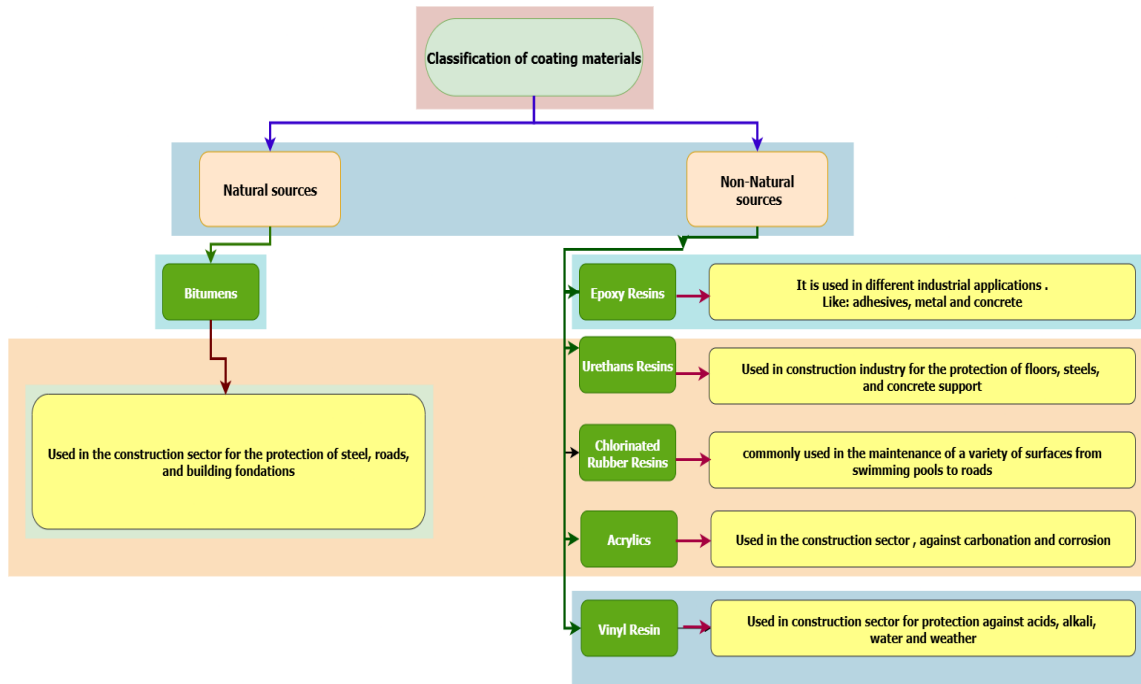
Classification of coating materials

Natural sources

Non-Natural sources

Bitumens

Used in the construction sector for the protection of steel, roads, and building fondations

Epoxy Resins

It is used in different industrial applications . Like: adhesives, metal and concrete

Urethans Resins

Used in construction industry for the protection of floors, steels, and concrete support

Chlorinated Rubber Resins

commonly used in the maintenance of a variety of surfaces from swimming pools to roads

Acrylics

Used in the construction sector , against carbonation and corrosion

Vinyl Resin

Used in construction sector for protection against acids, alkali, water and weather